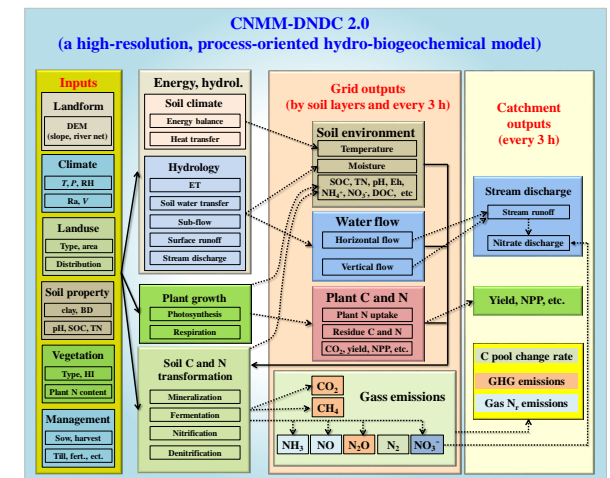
CNMM-DNDC 2.0
(a high-resolution, process-oriented hydro-biogeochemical model)

Inputs

Landform
DEM
(slope, river net)

Climate
$T$, $P$, RH
Ra, $V$

Landuse
Type, area
Distribution

Soil property
clay, BD
pH, SOC, TN

Vegetation
Type, HI
Plant N content

Management
Sow, harvest
Till, fert., ect.

Energy, hydrol.

Soil climate
Energy balance
Heat transfer

Hydrology
ET
Soil water transfer
Sub-flow
Surface runoff
Stream discharge

Plant growth
Photosynthesis
Respiration

Soil C and N transformation
Mineralization
Fermentation
Nitrification
Denitrification

Grid outputs
(by soil layers and every 3 h)

Soil environment
Temperature
Moisture
SOC, TN, pH, Eh, $NH_4^+$, $NO_3^-$, DOC, etc

Water flow
Horizontal flow
Vertical flow

Plant C and N
Plant N uptake
Residue C and N
$CO_2$, yield, NPP, etc.

Gass emissions
$CO_2$
$CH_4$
$NH_3$
NO
$N_2O$
$N_2$
$NO_3^-$

Catchment outputs
(every 3 h)

Stream discharge
Stream runoff
Nitrate discharge

Yield, NPP, etc.

C pool change rate
GHG emissions
Gas $N_r$ emissions